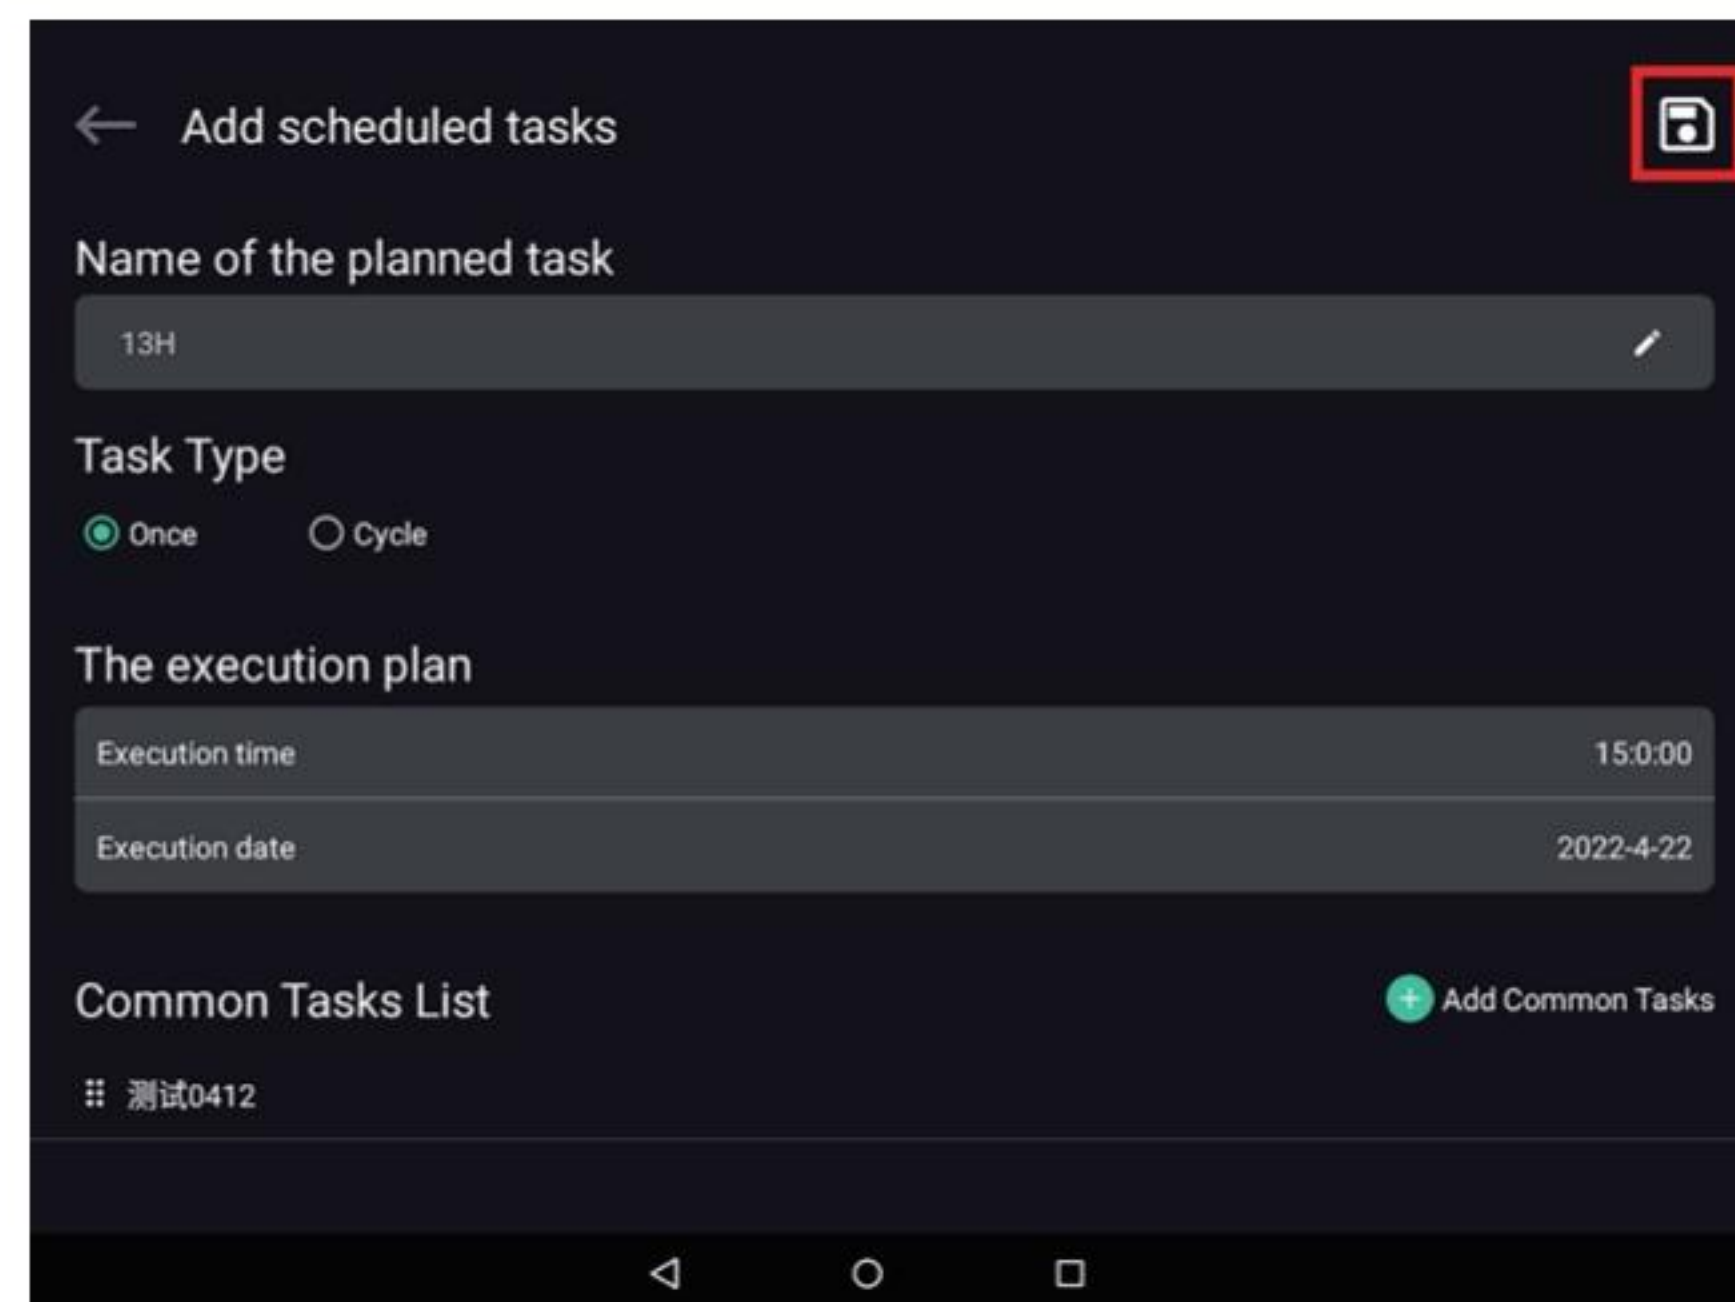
Add scheduled tasks

Name of the planned task

13H

Task Type

Once

Cycle

The execution plan

| Execution time | 15:0:00 |
|---|---|
| Execution date | 2022-4-22 |

Common Tasks List

Add Common Tasks

测试0412